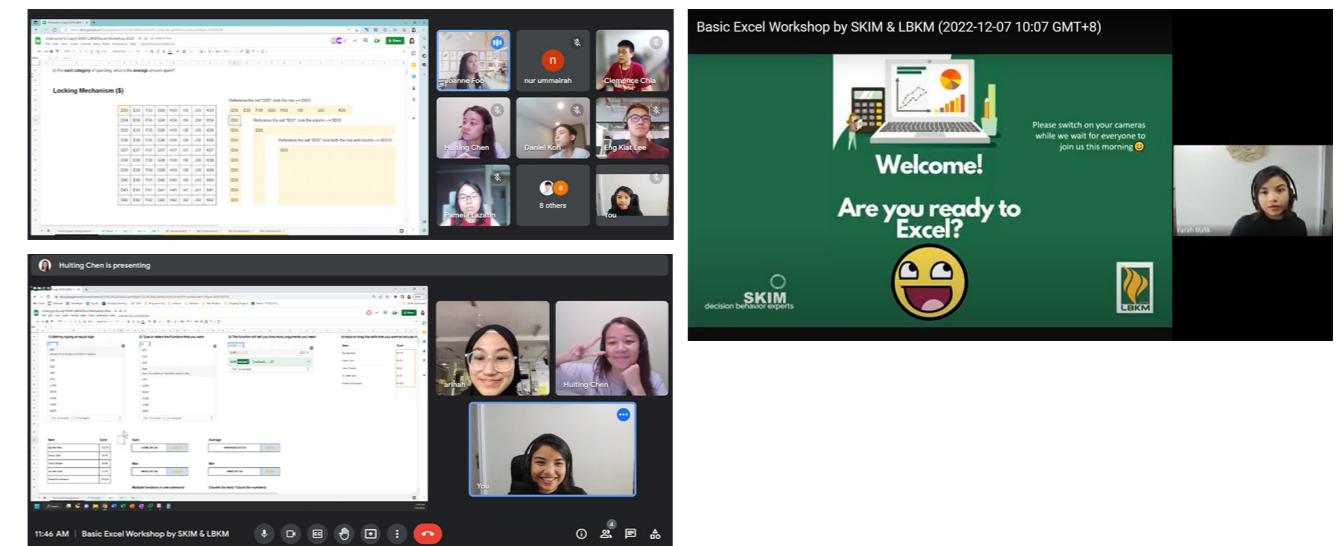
Locking Mechanism ($)

Joanne Foo
nur ummairah
Clemence Chia
Huiting Chen
Daniel Koh
Eng Kiat Lee
Pamela Lazaro
8 others
You

Basic Excel Workshop by SKIM & LBKM (2022-12-07 10:07 GMT+8)

Please switch on your cameras while we wait for everyone to join us this morning 😊

Welcome!

Are you ready to Excel?

SKIM
decision behavior experts

LBKM

Farah Malik

Huiting Chen is presenting

arinah
Huiting Chen
You

11:46 AM | Basic Excel Workshop by SKIM & LBKM